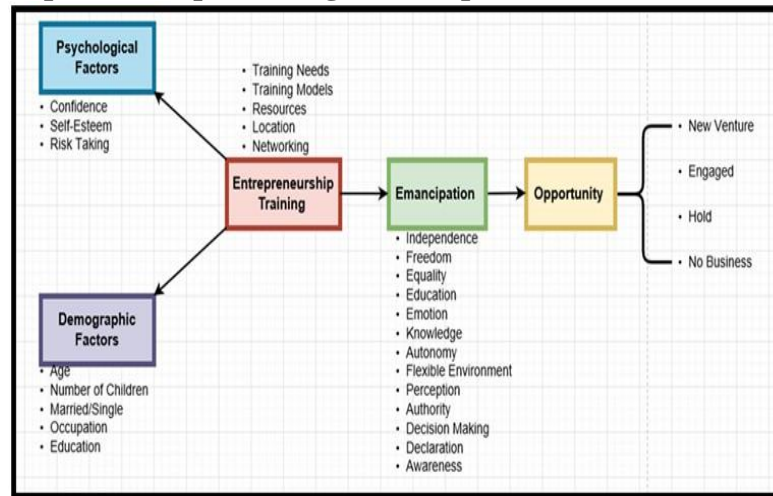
Psychological Factors

- Confidence
- Self-Esteem
- Risk Taking

- Training Needs
- Training Models
- Resources
- Location
- Networking

Entrepreneurship Training

Emancipation

Opportunity

- New Venture
- Engaged
- Hold
- No Business

- Independence
- Freedom
- Equality
- Education
- Emotion
- Knowledge
- Autonomy
- Flexible Environment
- Perception
- Authority
- Decision Making
- Declaration
- Awareness

Demographic Factors

- Age
- Number of Children
- Married/Single
- Occupation
- Education